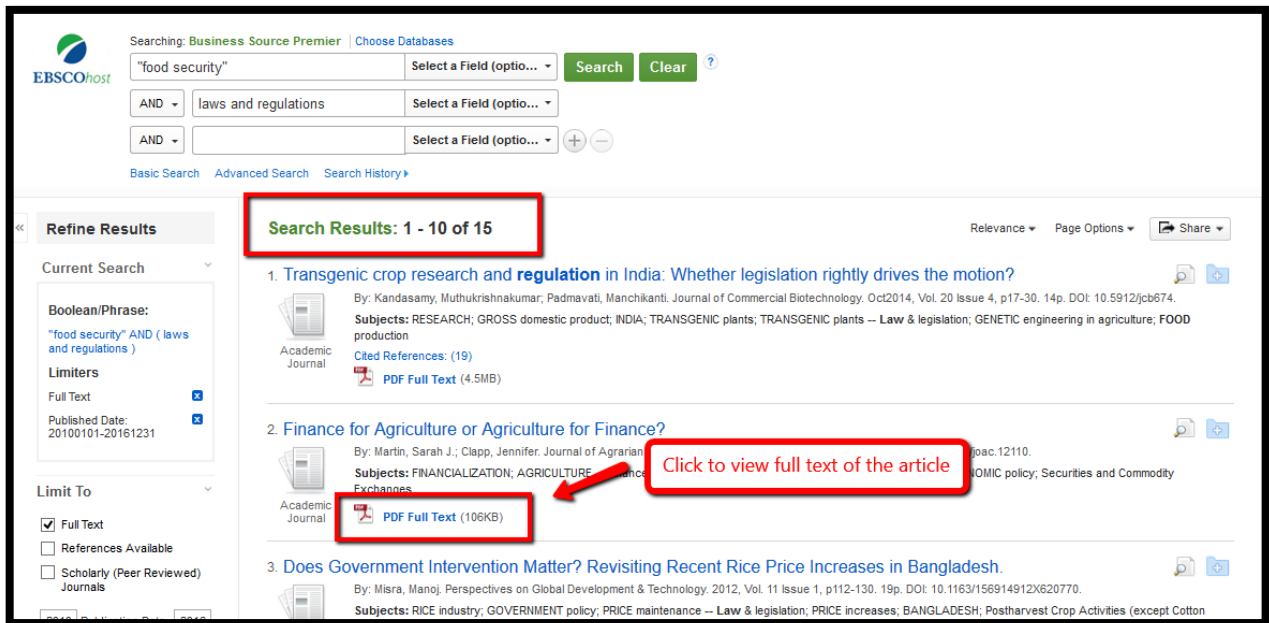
EBSCOhost

Searching: Business Source Premier | Choose Databases

"food security" Select a Field (optio... Search Clear ?

AND laws and regulations Select a Field (optio...

AND Select a Field (optio...

Basic Search Advanced Search Search History

«

Refine Results

Current Search

Boolean/Phrase:

"food security" AND ( laws and regulations )

Limiters

Full Text

Published Date: 20100101-20161231

Limit To

Full Text

References Available

Scholarly (Peer Reviewed) Journals

Search Results: 1 - 10 of 15

Relevance Page Options Share

1. Transgenic crop research and regulation in India: Whether legislation rightly drives the motion?

By: Kandasamy, Muthukrishnakumar; Padmavati, Manchikanti. Journal of Commercial Biotechnology. Oct2014, Vol. 20 Issue 4, p17-30. 14p. DOI: 10.5912/jcb674.

Subjects: RESEARCH; GROSS domestic product; INDIA; TRANSGENIC plants; TRANSGENIC plants -- Law & legislation; GENETIC engineering in agriculture; FOOD production

Academic Journal

Cited References: (19)

PDF Full Text (4.5MB)

2. Finance for Agriculture or Agriculture for Finance?

By: Martin, Sarah J.; Clapp, Jennifer. Journal of Agrarian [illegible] /joac.12110.

Subjects: FINANCIALIZATION; AGRICULTURE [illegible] NOMIC policy; Securities and Commodity Exchanges

Click to view full text of the article

Academic Journal

PDF Full Text (106KB)

3. Does Government Intervention Matter? Revisiting Recent Rice Price Increases in Bangladesh.

By: Misra, Manoj. Perspectives on Global Development & Technology. 2012, Vol. 11 Issue 1, p112-130. 19p. DOI: 10.1163/156914912X620770.

Subjects: RICE industry; GOVERNMENT policy; PRICE maintenance -- Law & legislation; PRICE increases; BANGLADESH; Postharvest Crop Activities (except Cotton